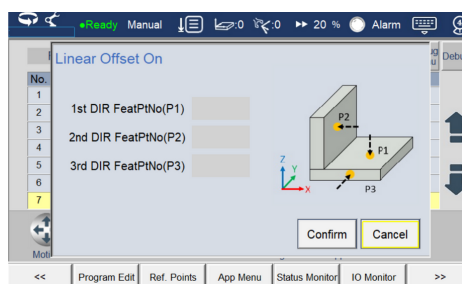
•Ready Manual :0 :0 ▸▸ 20 % Alarm

Linear Offset On

No.
1
2
3
4
5
6
7

1st DIR FeatPtNo(P1)
2nd DIR FeatPtNo(P2)
3rd DIR FeatPtNo(P3)

P2
P1
P3
Z
Y
X

Debu

Confirm
Cancel

Moti

<<
Program Edit
Ref. Points
App Menu
Status Monitor
IO Monitor
>>